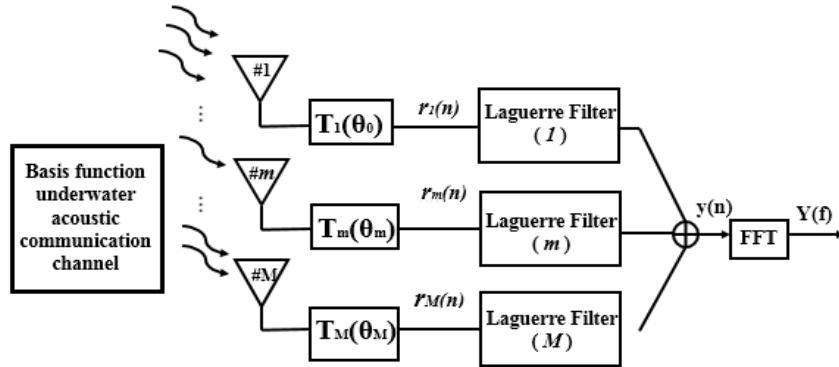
Basis function underwater acoustic communication channel

#1

$T_1(\theta_0)$

$r_1(n)$

Laguerre Filter (1)

#m

$T_m(\theta_m)$

$r_m(n)$

Laguerre Filter (m)

#M

$T_M(\theta_M)$

$r_M(n)$

Laguerre Filter (M)

y(n)

FFT

Y(f)